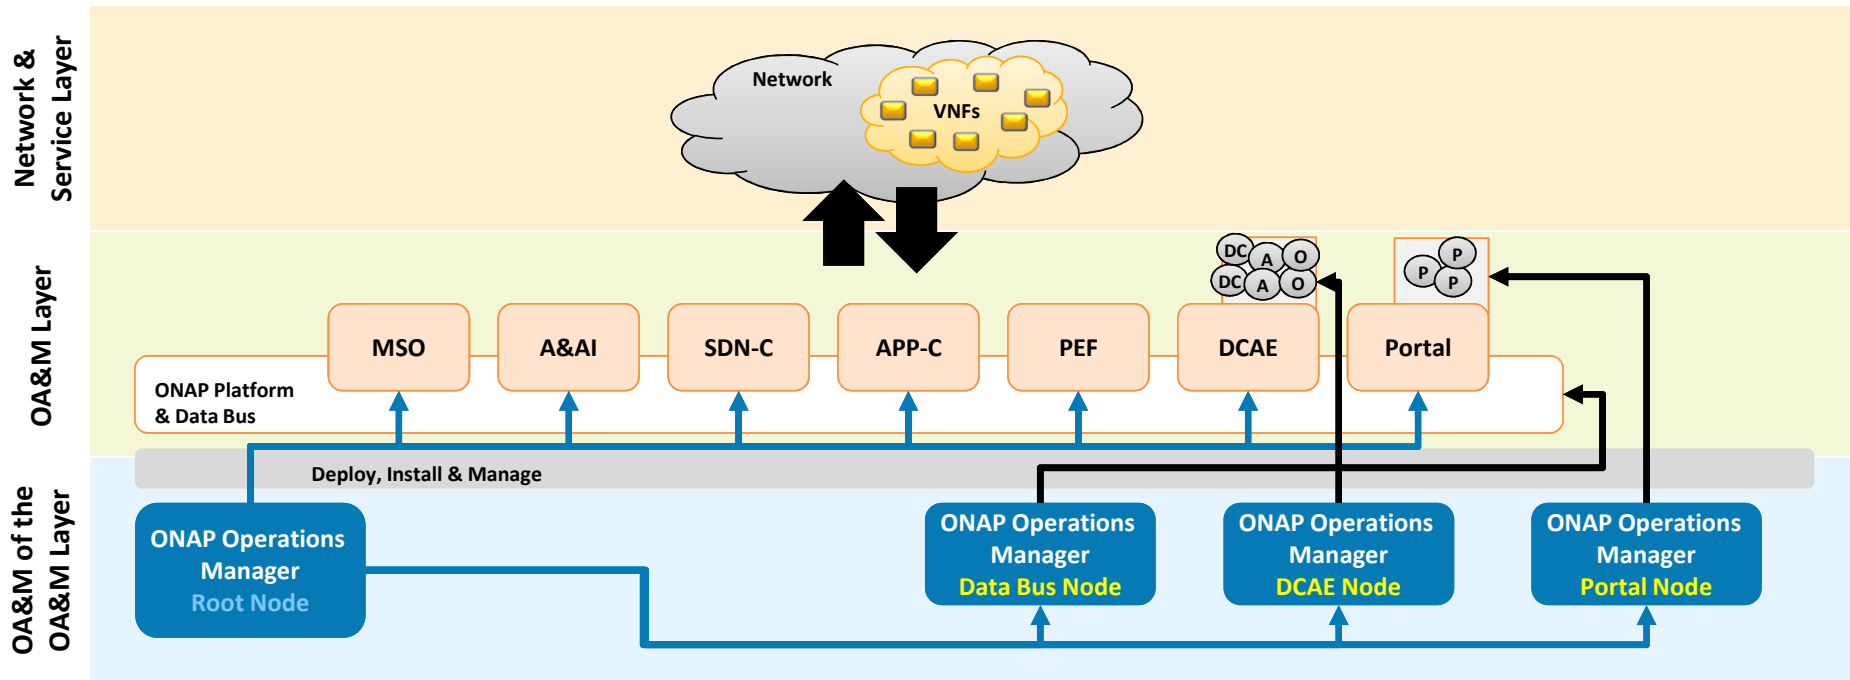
Network & Service Layer

Network

VNFs

OA&M Layer

DC A O
DC A O

P P P

MSO

A&AI

SDN-C

APP-C

PEF

DCAE

Portal

ONAP Platform & Data Bus

Deploy, Install & Manage

OA&M of the OA&M Layer

ONAP Operations Manager Root Node

ONAP Operations Manager Data Bus Node

ONAP Operations Manager DCAE Node

ONAP Operations Manager Portal Node